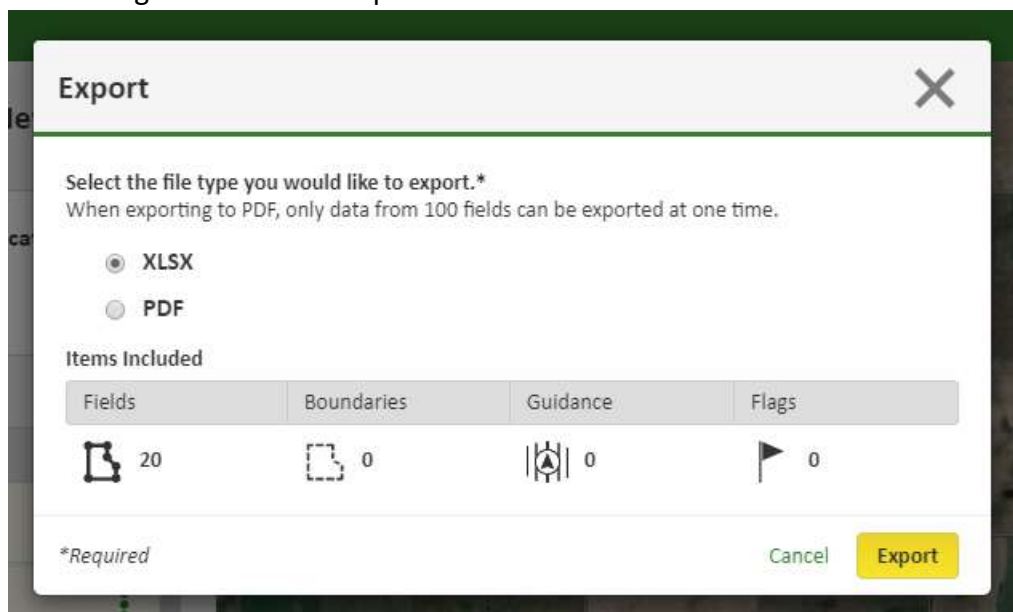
Export

Select the file type you would like to export.*
When exporting to PDF, only data from 100 fields can be exported at one time.

XLSX

PDF

Items Included

| Fields | Boundaries | Guidance | Flags |
|---|---|---|---|
| 20 | 0 | 0 | 0 |

*Required

Cancel

Export